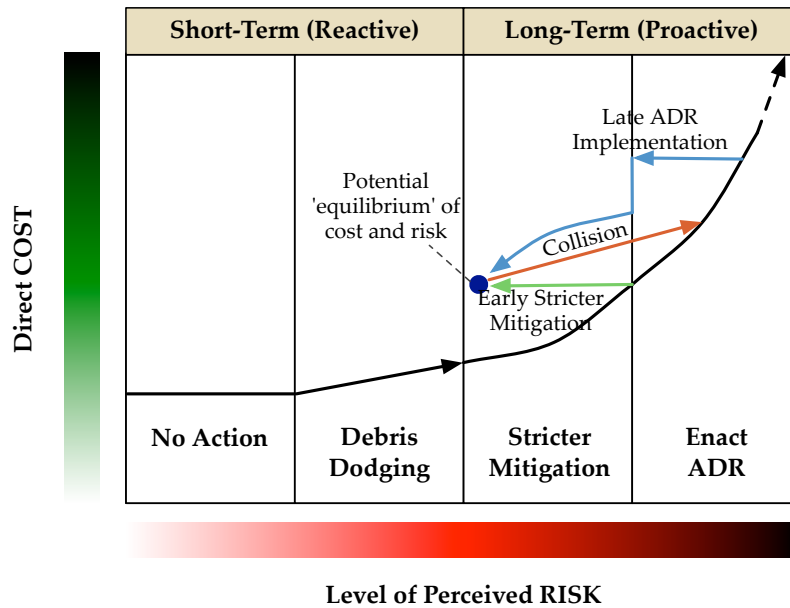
Short-Term (Reactive)

Long-Term (Proactive)

Direct COST

Late ADR Implementation

Potential 'equilibrium' of cost and risk

Collision

Early Stricter Mitigation

No Action

Debris Dodging

Stricter Mitigation

Enact ADR

Level of Perceived RISK